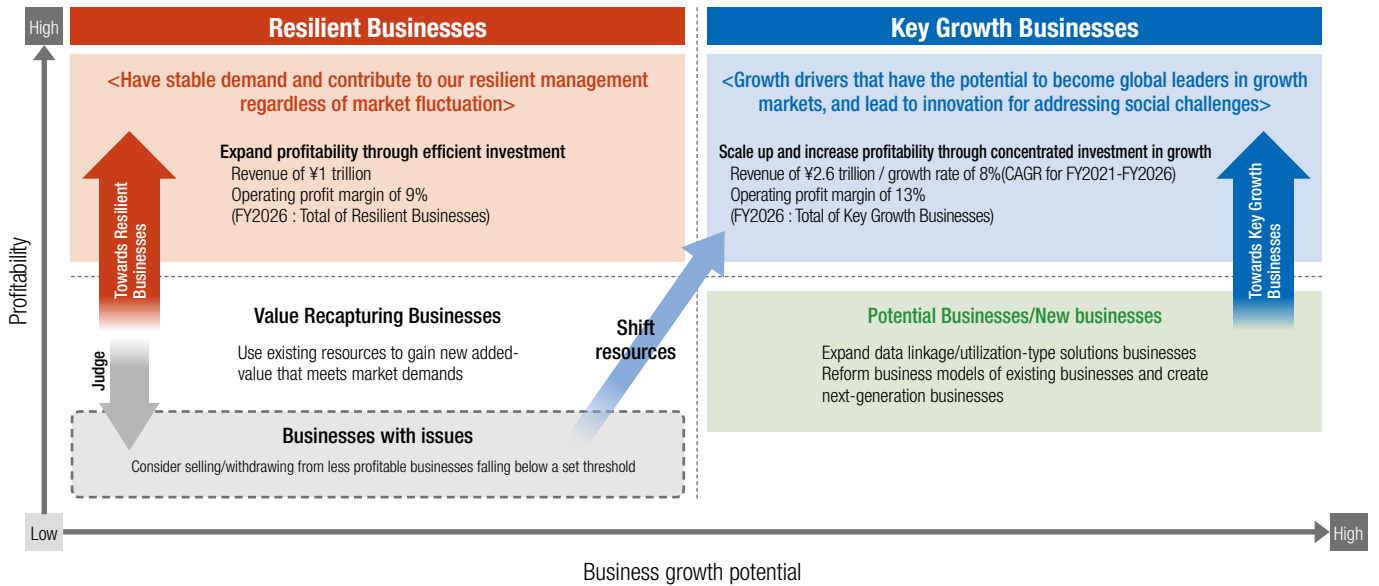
High

Resilient Businesses

<Have stable demand and contribute to our resilient management regardless of market fluctuation>

Expand profitability through efficient investment
Revenue of ¥1 trillion
Operating profit margin of 9%
(FY2026 : Total of Resilient Businesses)

Towards Resilient Businesses

Key Growth Businesses

<Growth drivers that have the potential to become global leaders in growth markets, and lead to innovation for addressing social challenges>

Scale up and increase profitability through concentrated investment in growth
Revenue of ¥2.6 trillion / growth rate of 8%(CAGR for FY2021-FY2026)
Operating profit margin of 13%
(FY2026 : Total of Key Growth Businesses)

Towards Key Growth Businesses

Profitability

Value Recapturing Businesses

Use existing resources to gain new added-value that meets market demands

Judge

Shift resources

Potential Businesses/New businesses

Expand data linkage/utilization-type solutions businesses
Reform business models of existing businesses and create next-generation businesses

Businesses with issues

Consider selling/withdrawing from less profitable businesses falling below a set threshold

Low

High

Business growth potential